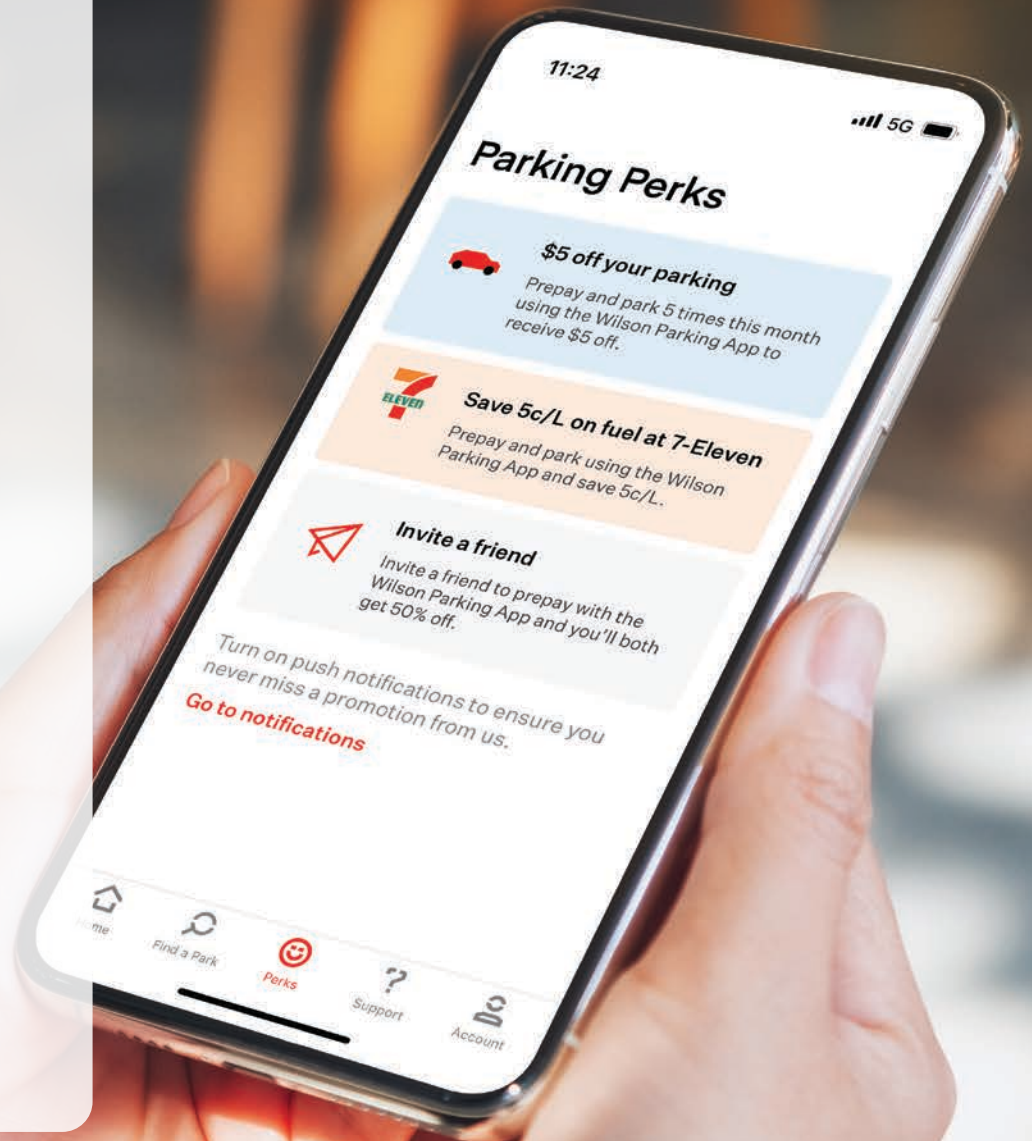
11:24

5G

Parking Perks

$5 off your parking

Prepay and park 5 times this month using the Wilson Parking App to receive $5 off.

ELEVEn

Save 5c/L on fuel at 7-Eleven

Prepay and park using the Wilson Parking App and save 5c/L.

Invite a friend

Invite a friend to prepay with the Wilson Parking App and you'll both get 50% off.

Turn on push notifications to ensure you never miss a promotion from us.

Go to notifications

Home

Find a Park

Perks

Support

Account